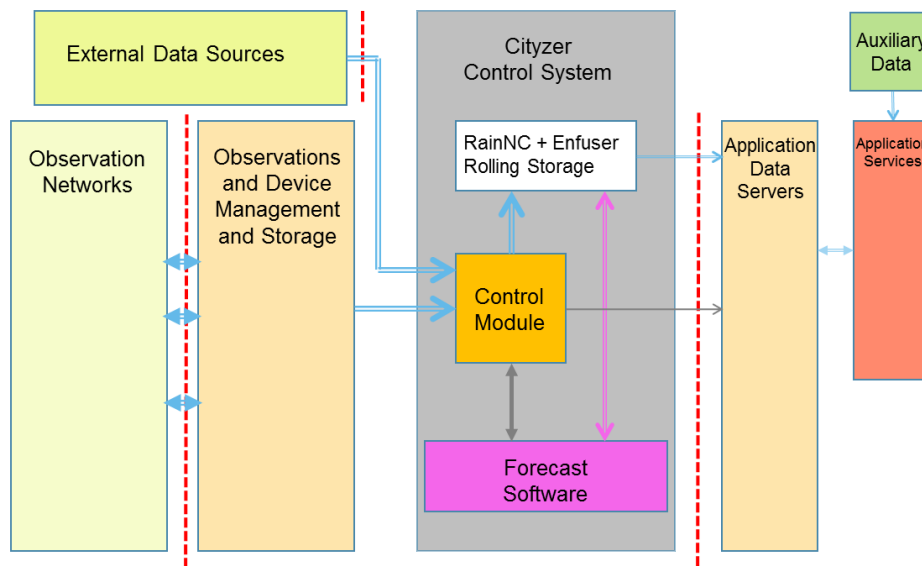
External Data Sources

Cityzer Control System

Auxiliary Data

Observation Networks

Observations and Device Management and Storage

RainNC + Enfuser Rolling Storage

Application Data Servers

Application Services

Control Module

Forecast Software